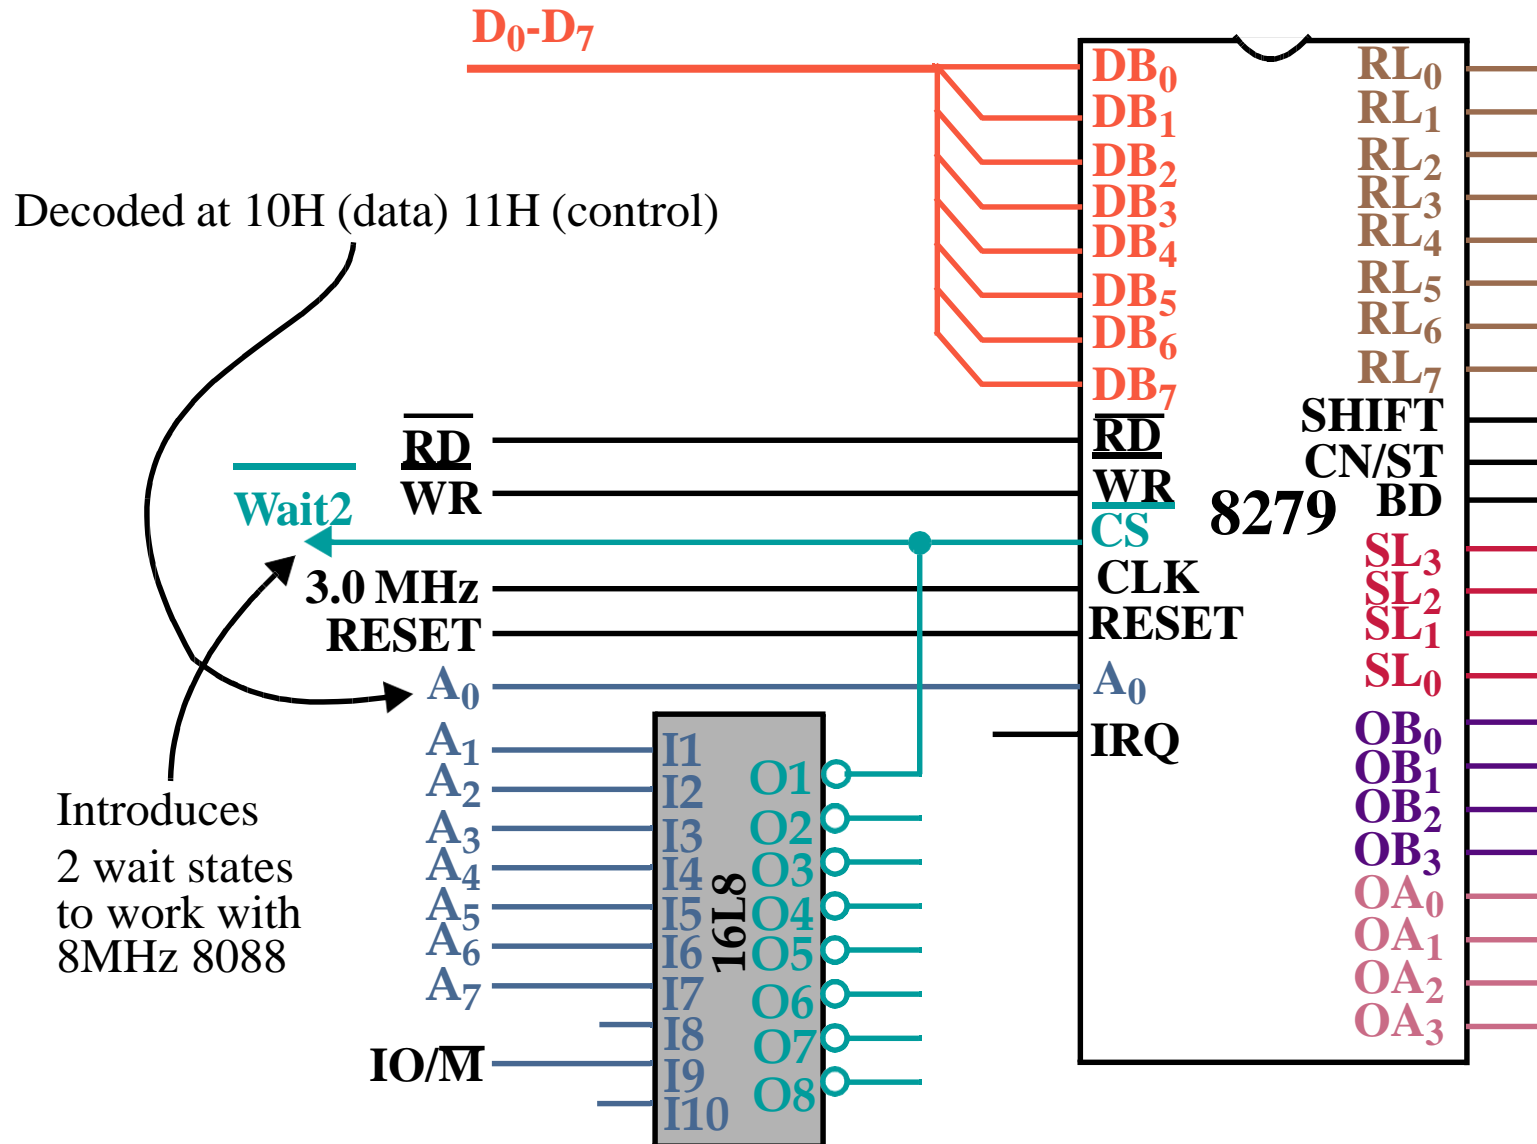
$D_0$-$D_7$

Decoded at 10H (data) 11H (control)

$\overline{Wait2}$

$\overline{RD}$
WR
3.0 MHz
RESET
$A_0$
$A_1$
$A_2$
$A_3$
$A_4$
$A_5$
$A_6$
$A_7$
IO/$\overline{M}$

Introduces 2 wait states to work with 8MHz 8088

I1
I2
I3
I4
I5
I6
I7
I8
I9
I10
16L8
O1
O2
O3
O4
O5
O6
O7
O8

$DB_0$
$DB_1$
$DB_2$
$DB_3$
$DB_4$
$DB_5$
$DB_6$
$DB_7$
$\overline{RD}$
$\overline{WR}$
$\overline{CS}$
CLK
RESET
$A_0$
IRQ

8279

$RL_0$
$RL_1$
$RL_2$
$RL_3$
$RL_4$
$RL_5$
$RL_6$
$RL_7$
SHIFT
CN/ST
BD
$SL_3$
$SL_2$
$SL_1$
$SL_0$
$OB_0$
$OB_1$
$OB_2$
$OB_3$
$OA_0$
$OA_1$
$OA_2$
$OA_3$